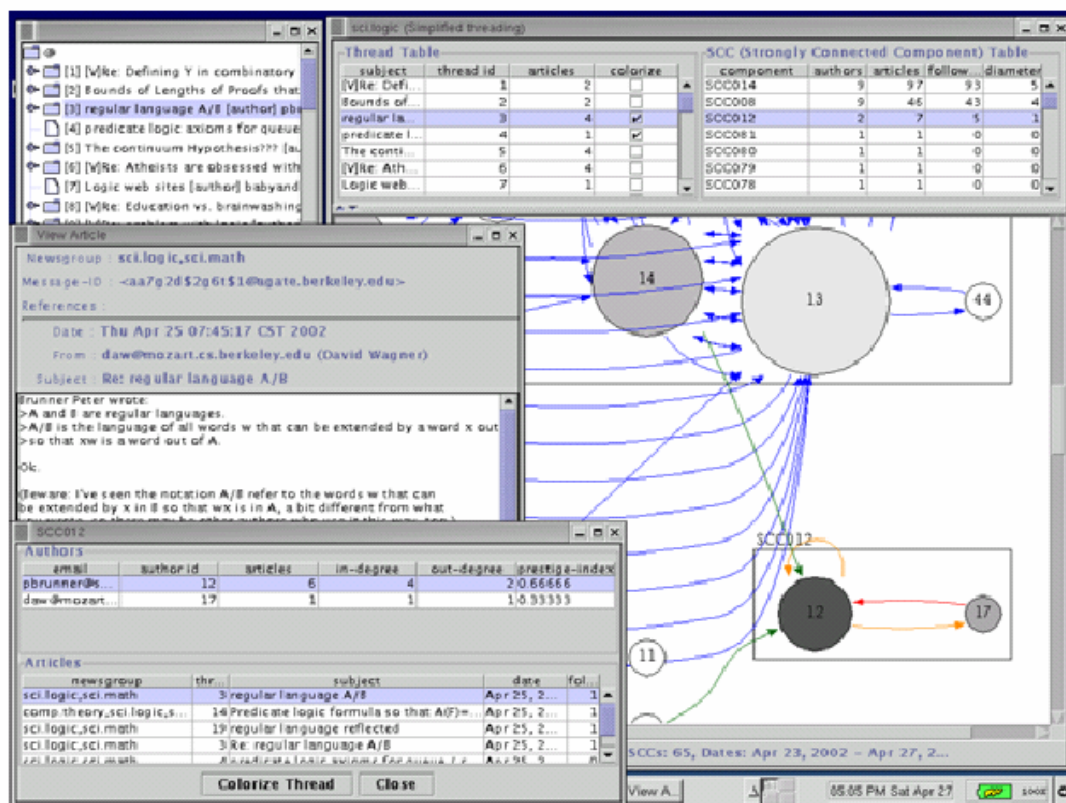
[1] [V]Re: Defining Y in combinatory
[2] Bounds of Lengths of Proofs that
[3] regular language A/B [author] pb
[4] predicate logic axioms for queue
[5] The continuum Hypothesis??? [a
[6] [V]Re: Atheists are obsessed with
[7] Logic web sites [author] babyand
[8] [V]Re: Education vs. brainwashing

sci.logic (Simplified threading)

Thread Table

| subject | thread id | articles | colorize |
|---|---|---|---|
| [V]Re: Defi... | 1 | 2 | |
| Bounds of... | 2 | 2 | |
| regular la... | 3 | 4 | ✔ |
| predicate l... | 4 | 1 | ✔ |
| The conti... | 5 | 4 | |
| [V]Re: Ath... | 6 | 4 | |
| Logic web... | 7 | 1 | |

SCC (Strongly Connected Component) Table

| component | authors | articles | follow | diameter |
|---|---|---|---|---|
| SCC014 | 9 | 97 | 93 | 5 |
| SCC008 | 9 | 46 | 43 | 4 |
| SCC012 | 2 | 7 | 5 | 1 |
| SCC081 | 1 | 1 | 0 | 0 |
| SCC080 | 1 | 1 | 0 | 0 |
| SCC079 | 1 | 1 | 0 | 0 |
| SCC078 | 1 | 1 | 0 | 0 |

View Article

Newsgroup : sci.logic,sci.math
Message-ID : <aa7g2d$2g6t$1@agate.berkeley.edu>
References :
Date : Thu Apr 25 07:45:17 CST 2002
From : daw@mozart.cs.berkeley.edu (David Wagner)
Subject : Re: regular language A/B

Brunner Peter wrote:
>A and B are regular languages.
>A/B is the language of all words w that can be extended by a word x out
>so that xw is a word out of A.

Ok.

(Beware: I've seen the notation A/B refer to the words w that can be extended by x in B so that wx is in A, a bit different from what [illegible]

14
13
44
SCC012
12
17
11

SCC012

Authors

| email | author id | articles | in-degree | out-degree | prestige-index |
|---|---|---|---|---|---|
| pbrunner@s... | 12 | 6 | 4 | 2 | 0.66666 |
| daw@mozart... | 17 | 1 | 1 | 1 | -0.33333 |

Articles

| newsgroup | thr... | subject | date | fol... |
|---|---|---|---|---|
| sci.logic,sci.math | 3 | regular language A/B | Apr 25, 2... | 1 |
| comp.theory,sci.logic,s... | 14 | Predicate logic formula so that A(F)=... | Apr 25, 2... | 1 |
| sci.logic,sci.math | 19 | regular language reflected | Apr 25, 2... | 1 |
| sci.logic,sci.math | 3 | Re: regular language A/B | Apr 25, 2... | 1 |
| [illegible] | | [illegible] | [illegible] | |

Colorize Thread
Close

SCCs: 65, Dates: Apr 23, 2002 – Apr 27, 2...

View A...
05:05 PM Sat Apr 27